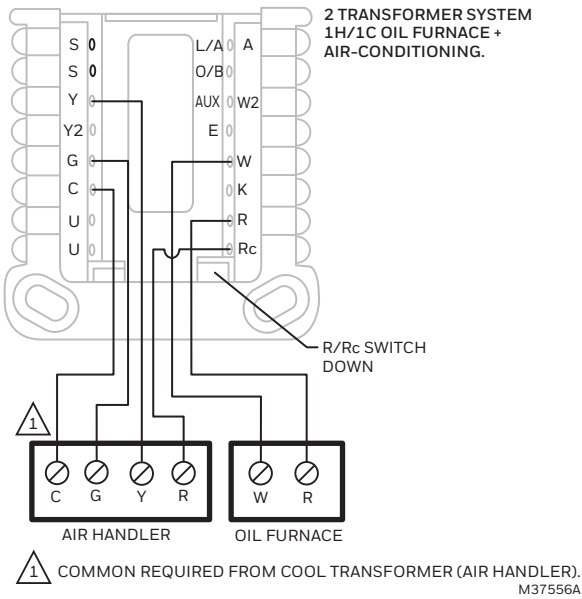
2 TRANSFORMER SYSTEM 1H/1C OIL FURNACE + AIR-CONDITIONING.

S
S
Y
Y2
G
C
U
U

L/A
O/B
AUX
E

A
W2
W
K
R
Rc

R/Rc SWITCH DOWN

1

C G Y R

W R

AIR HANDLER

OIL FURNACE

1 COMMON REQUIRED FROM COOL TRANSFORMER (AIR HANDLER).

M37556A